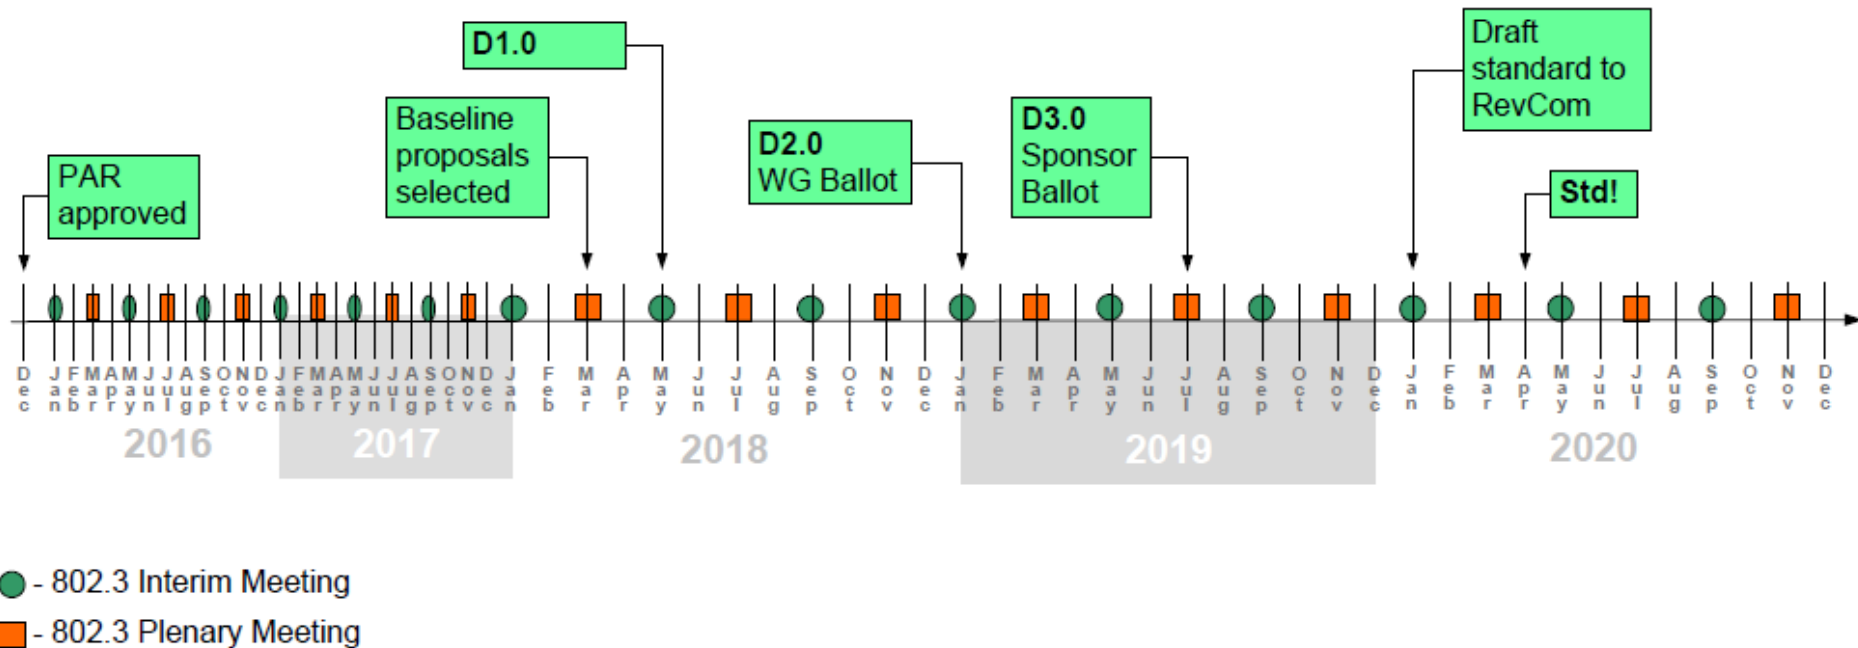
PAR approved

Baseline proposals selected

D1.0

D2.0 WG Ballot

D3.0 Sponsor Ballot

Draft standard to RevCom

Std!

Dec Jan Feb Mar Apr May Jun Jul Aug Sep Oct Nov Dec Jan Feb Mar Apr May Jun Jul Aug Sep Oct Nov Dec Jan Feb Mar Apr May Jun Jul Aug Sep Oct Nov Dec Jan Feb Mar Apr May Jun Jul Aug Sep Oct Nov Dec Jan Feb Mar Apr May Jun Jul Aug Sep Oct Nov Dec

2016 2017 2018 2019 2020

- 802.3 Interim Meeting

- 802.3 Plenary Meeting